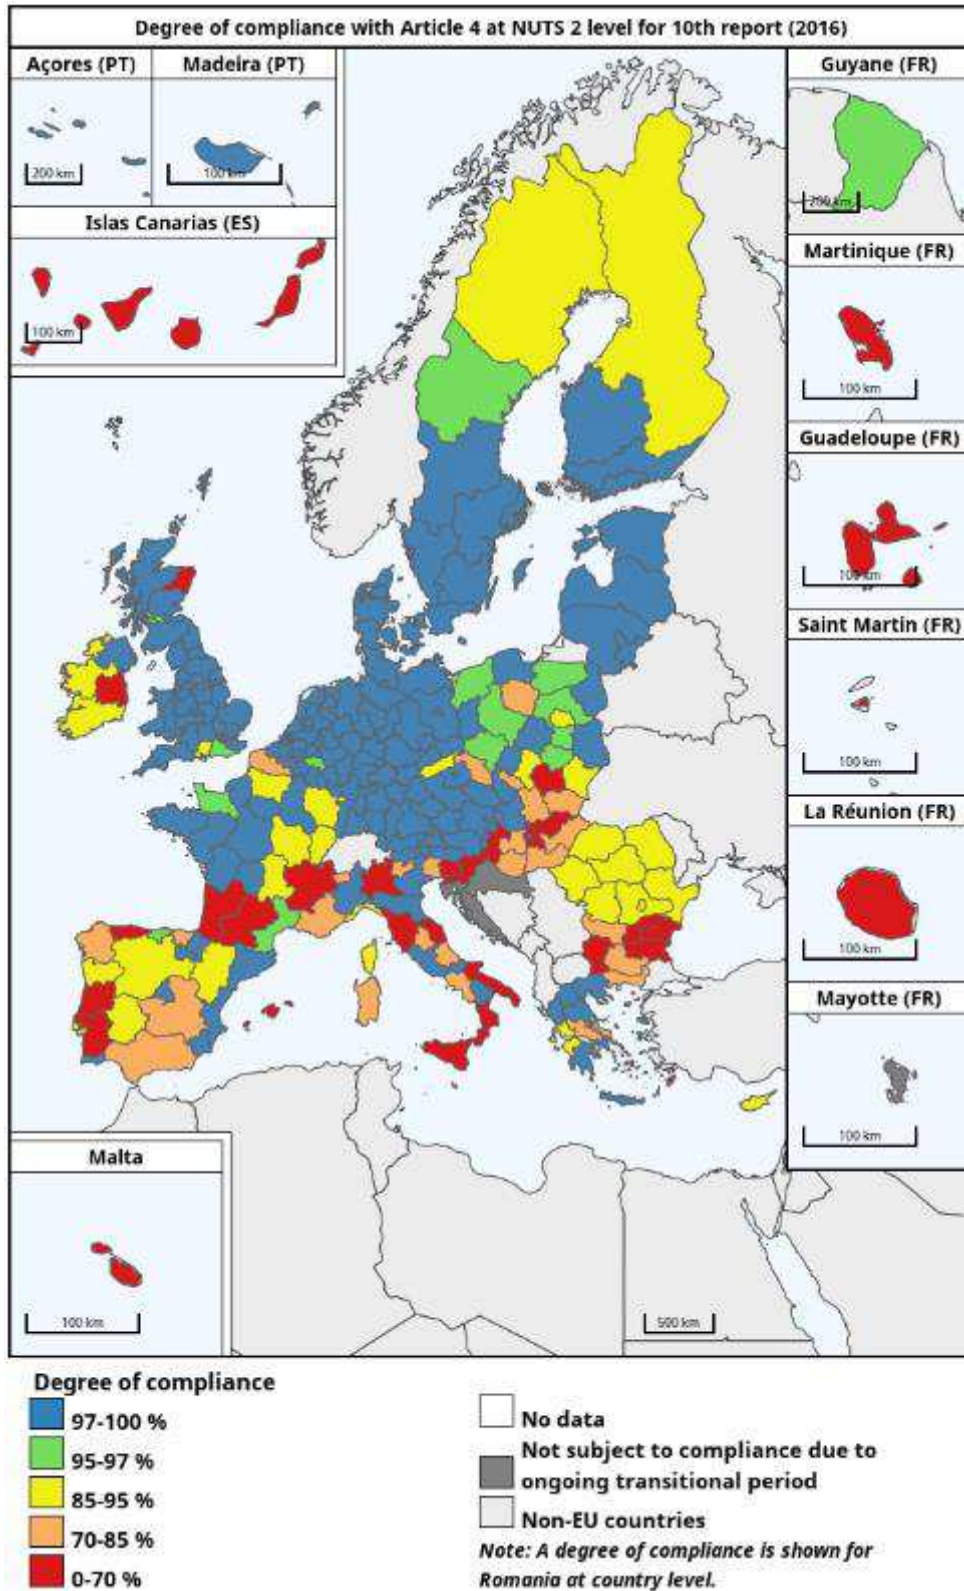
Degree of compliance with Article 4 at NUTS 2 level for 10th report (2016)

Açores (PT)

200 km

Madeira (PT)

100 km

Islas Canarias (ES)

100 km

Guyane (FR)

200 km

Martinique (FR)

100 km

Guadeloupe (FR)

100 km

Saint Martin (FR)

100 km

La Réunion (FR)

100 km

Mayotte (FR)

100 km

Malta

100 km

500 km

Degree of compliance

97-100 %

95-97 %

85-95 %

70-85 %

0-70 %

No data

Not subject to compliance due to ongoing transitional period

Non-EU countries

Note: A degree of compliance is shown for Romania at country level.